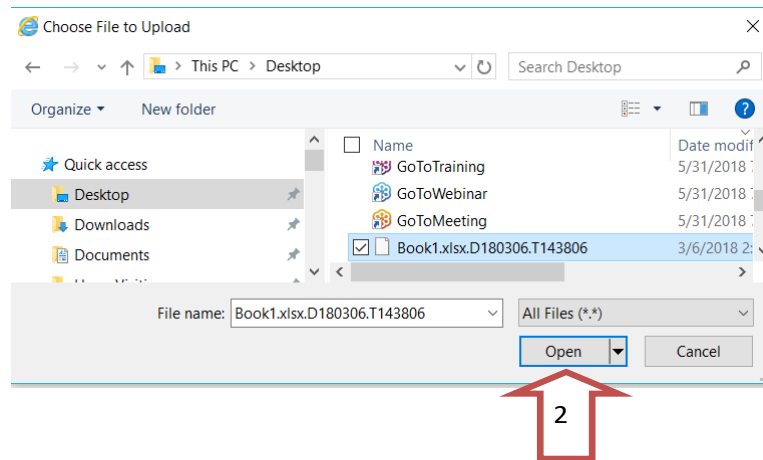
Choose File to Upload

This PC > Desktop

Search Desktop

Organize ▾ New folder

Quick access

Desktop

Downloads

Documents

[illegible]

Name

Date modif

GoToTraining

5/31/2018 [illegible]

GoToWebinar

5/31/2018 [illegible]

GoToMeeting

5/31/2018 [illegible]

Book1.xlsx.D180306.T143806

3/6/2018 2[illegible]

File name: Book1.xlsx.D180306.T143806

All Files (*.*)

Open

Cancel

2